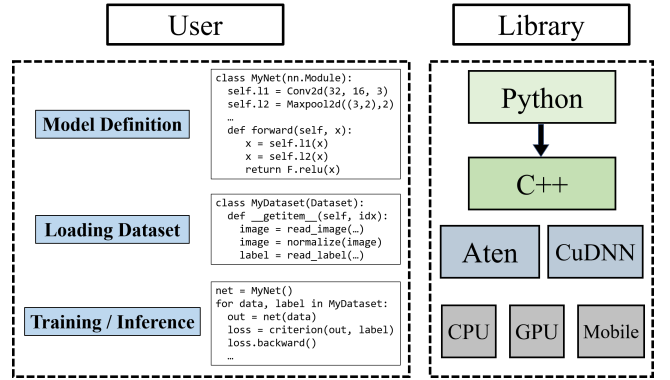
User

Library

Model Definition

class MyNet(nn.Module):
  self.l1 = Conv2d(32, 16, 3)
  self.l2 = Maxpool2d((3,2),2)
  …
  def forward(self, x):
    x = self.l1(x)
    x = self.l2(x)
    return F.relu(x)

Loading Dataset

class MyDataset(Dataset):
  def __getitem__(self, idx):
    image = read_image(…)
    image = normalize(image)
    label = read_label(…)

Training / Inference

net = MyNet()
for data, label in MyDataset:
  out = net(data)
  loss = criterion(out, label)
  loss.backward()
  …

Python

C++

Aten

CuDNN

CPU

GPU

Mobile